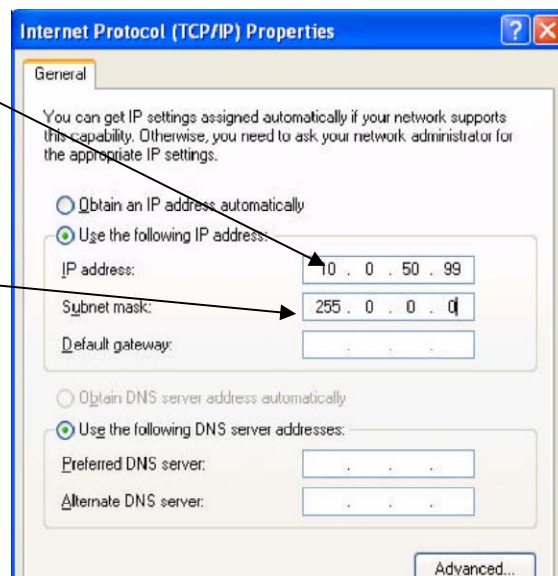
Internet Protocol (TCP/IP) Properties

?

X

General

You can get IP settings assigned automatically if your network supports this capability. Otherwise, you need to ask your network administrator for the appropriate IP settings.

Obtain an IP address automatically

Use the following IP address:

IP address: 10 . 0 . 50 . 99

Subnet mask: 255 . 0 . 0 . 0

Default gateway: . . .

Obtain DNS server address automatically

Use the following DNS server addresses:

Preferred DNS server: . . .

Alternate DNS server: . . .

Advanced...